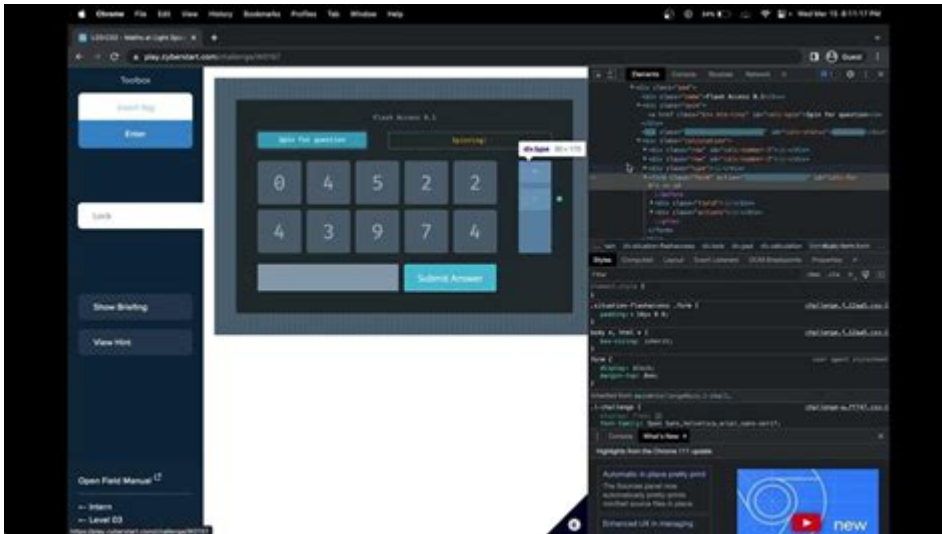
Chrome File Edit View History Bookmarks Profiles Tab Window Help

play.cybenstart.com/challenge/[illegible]

Toolbox

Insert flag

Enter

Lock

Show Briefing

View Hint

Open Field Manual

← Intern

← Level 03

Flash Access 0.1

Spin for question

Spinning!

0 4 5 2 2

4 3 9 7 4

Submit Answer

div.type

Elements Console Sources Network

Styles Computed Layout Event Listeners DOM Breakpoints Properties

Console What's New

Highlights from the Chrome 111 update

Automatic in place pretty print

The Sources panel now automatically pretty prints minified source files in place.

Enhanced UX in managing

new